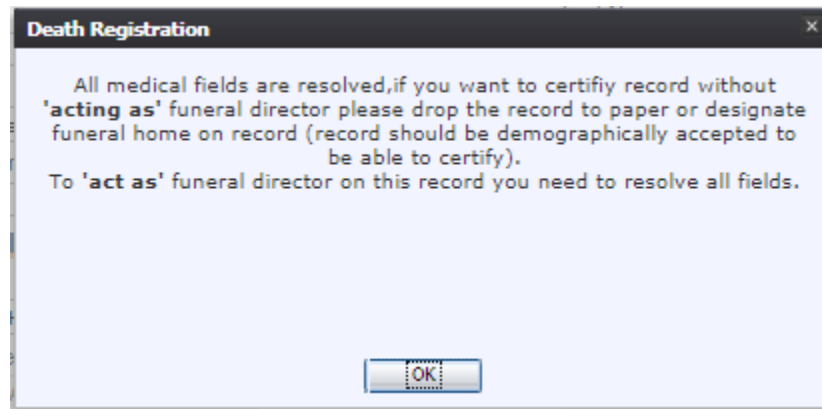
Death Registration

×

All medical fields are resolved,if you want to certifiy record without **'acting as'** funeral director please drop the record to paper or designate funeral home on record (record should be demographically accepted to be able to certify).
To **'act as'** funeral director on this record you need to resolve all fields.

OK